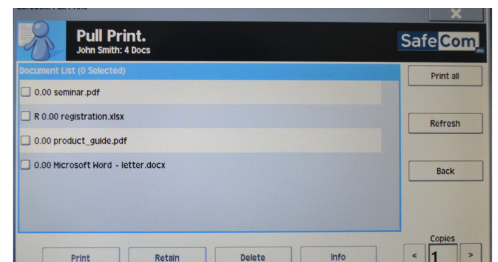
Pull Print.
John Smith: 4 Docs

SafeCom

Document List (0 Selected)

0.00 seminar.pdf

R 0.00 registration.xlsx

0.00 product_guide.pdf

0.00 Microsoft Word - letter.docx

Print all

Refresh

Back

Print

Retain

Delete

Info

Copies

<

1

>